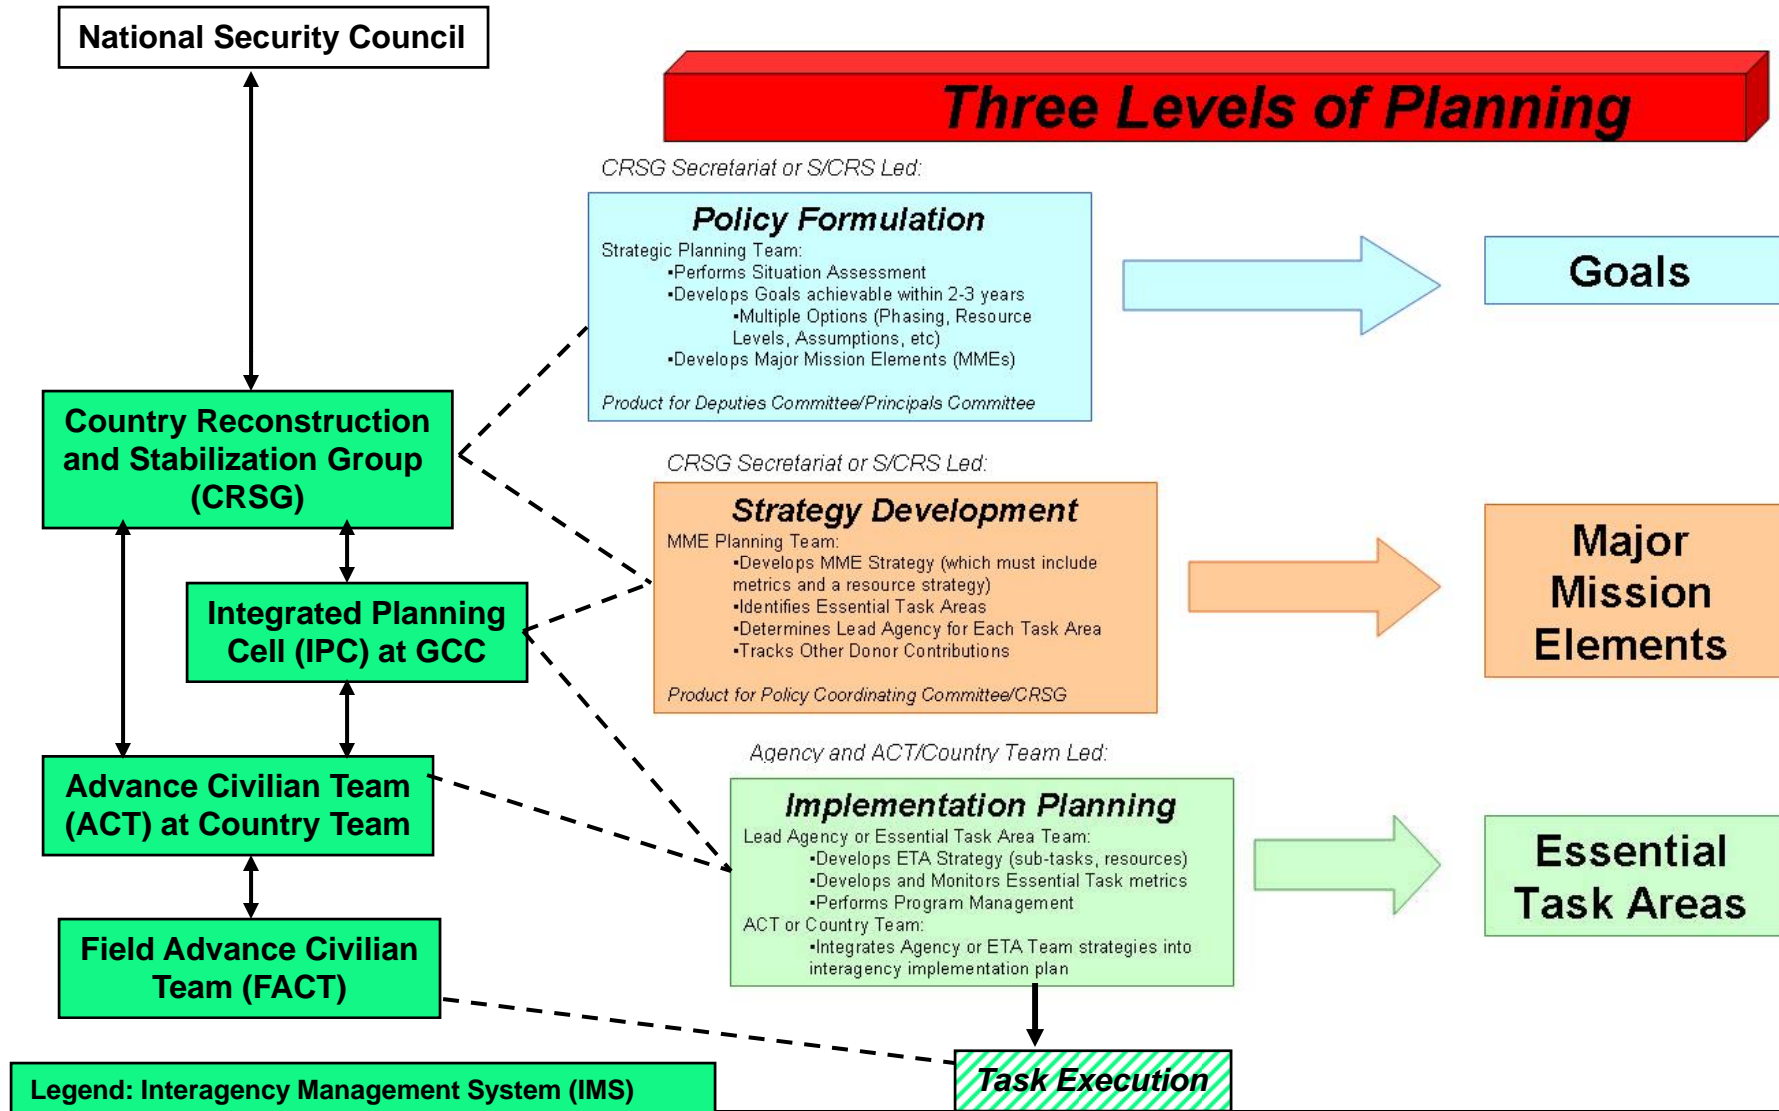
National Security Council

Three Levels of Planning

CRSG Secretariat or S/CRS Led:

Policy Formulation
Strategic Planning Team:
•Performs Situation Assessment
•Develops Goals achievable within 2-3 years
•Multiple Options (Phasing, Resource Levels, Assumptions, etc)
•Develops Major Mission Elements (MMEs)

Product for Deputies Committee/Principals Committee

Goals

Country Reconstruction and Stabilization Group (CRSG)

CRSG Secretariat or S/CRS Led:

Strategy Development
MME Planning Team:
•Develops MME Strategy (which must include metrics and a resource strategy)
•Identifies Essential Task Areas
•Determines Lead Agency for Each Task Area
•Tracks Other Donor Contributions

Product for Policy Coordinating Committee/CRSG

Major Mission Elements

Integrated Planning Cell (IPC) at GCC

Agency and ACT/Country Team Led:

Implementation Planning
Lead Agency or Essential Task Area Team:
•Develops ETA Strategy (sub-tasks, resources)
•Develops and Monitors Essential Task metrics
•Performs Program Management
ACT or Country Team:
•Integrates Agency or ETA Team strategies into interagency implementation plan

Essential Task Areas

Advance Civilian Team (ACT) at Country Team

Field Advance Civilian Team (FACT)

Legend: Interagency Management System (IMS)

Task Execution